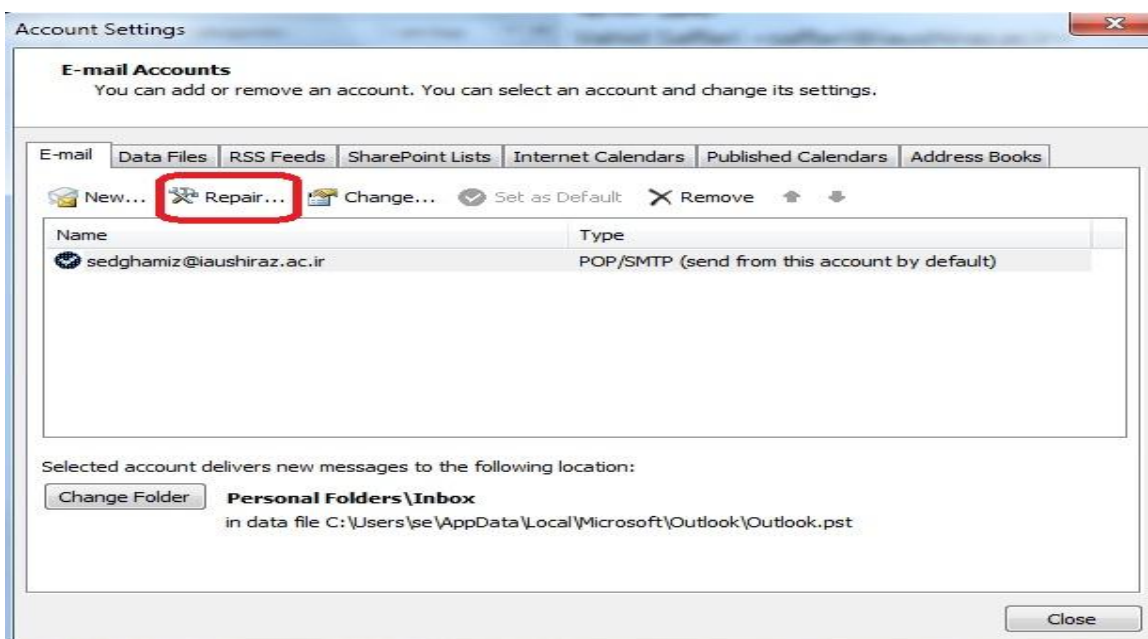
Account Settings

E-mail Accounts
You can add or remove an account. You can select an account and change its settings.

E-mail | Data Files | RSS Feeds | SharePoint Lists | Internet Calendars | Published Calendars | Address Books

New... Repair... Change... Set as Default Remove

| Name | Type |
|---|---|
| sedghamiz@iaushiraz.ac.ir | POP/SMTP (send from this account by default) |

Selected account delivers new messages to the following location:

Change Folder Personal Folders\Inbox
in data file C:\Users\se\AppData\Local\Microsoft\Outlook\Outlook.pst

Close